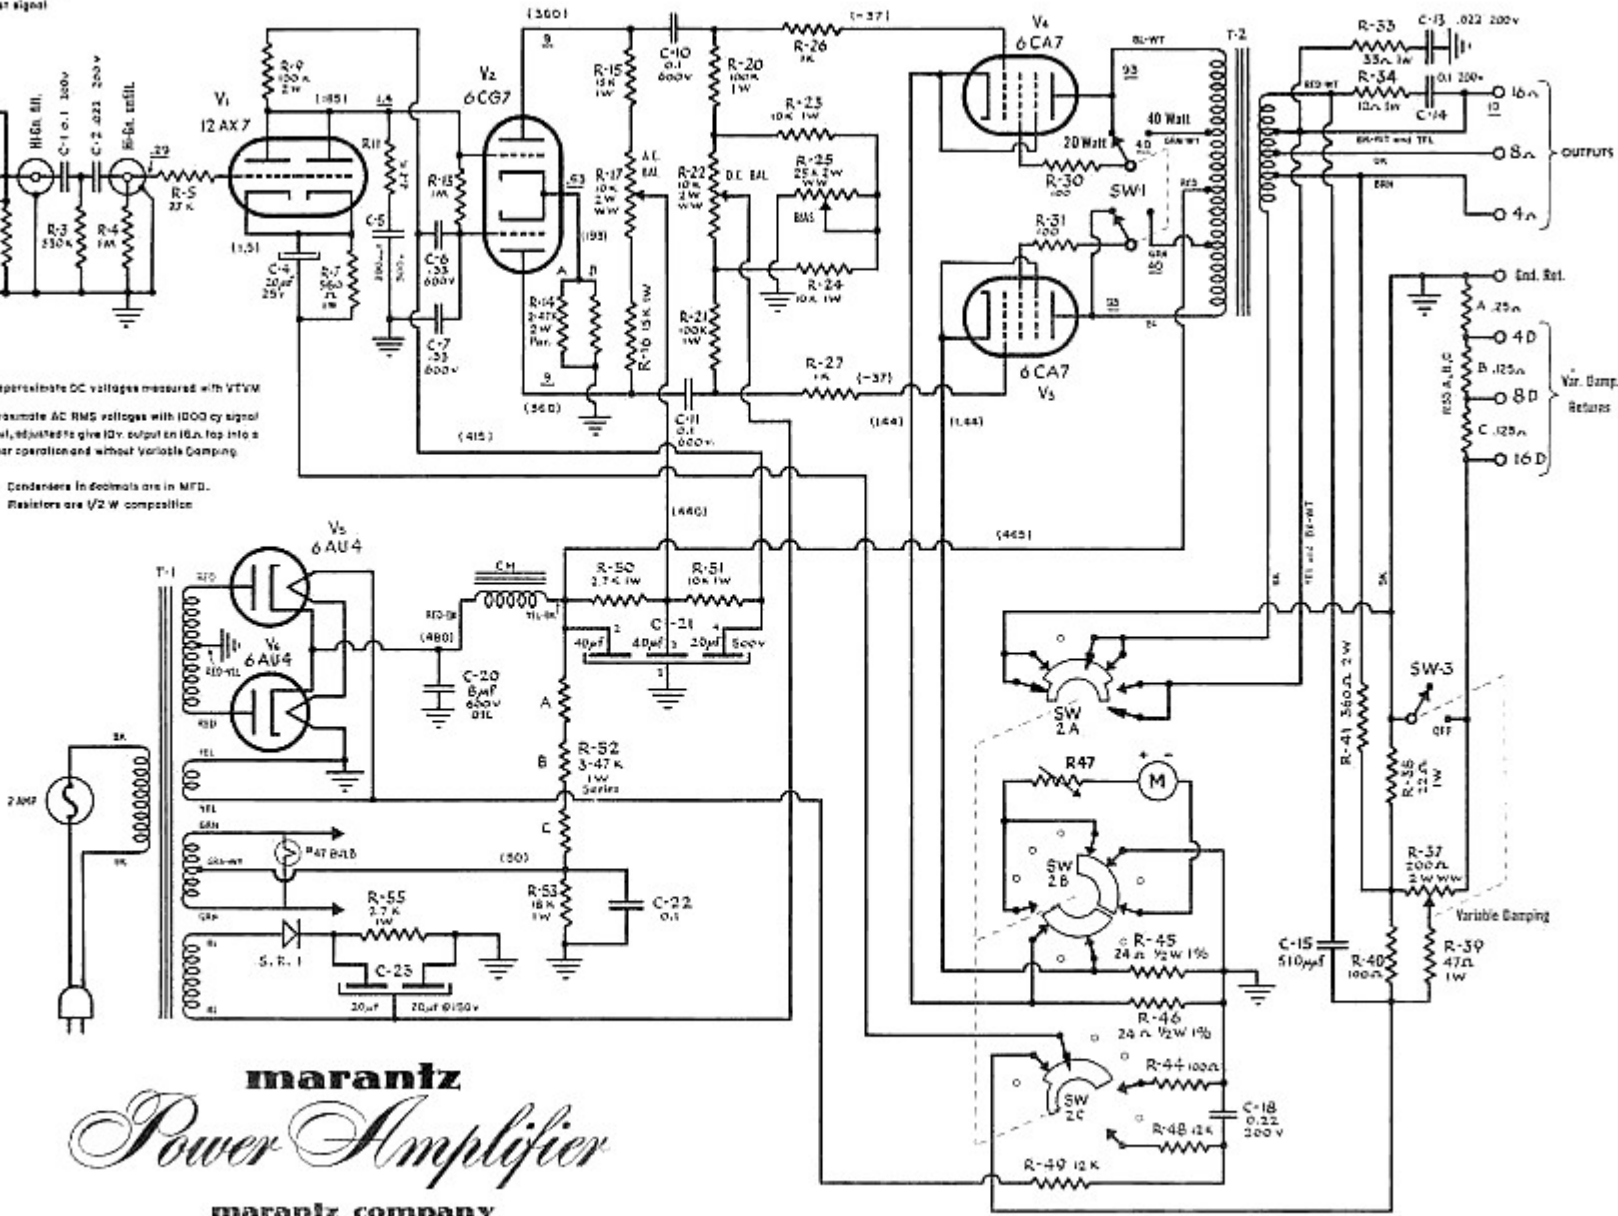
ut signal

(360)

(-37)

V₄
6CA7

BL-WT

T-2

R-33
33Ω 1W

C-13 .022 200v

R-34
10Ω 1W

0.1 200v

C-14

16Ω

8Ω

4Ω

OUTPUTS

R-9
100K
2W

V₁
12AX7

(185)

1.6

R-11
2.2K

C-10
0.1
600V

R-20
100K
1W

R-26
3K

93

40 Watt

20 Watt

R-30
100

SW1

R-31
100

V₂
6CG7

R-15
12K
1W

R-23
10K 1W

R-17
10K
2W
WW

A.C. BAL

R-22
10K
2W
WW

D.C. BAL

R-25
25K 2W
WW

BIAS

R-24
10K 1W

R-15
1M

.53

(193)

Hi-Gn. Bll.

C-1 0.1 200v

C-2 .022 200v

Hi-Gn. emSIL

.29

R-5
22K

R-3
330K

R-4
1M

(1.31)

C-5

C-4
20µf
25V

R-7
560
Ω
1W

C-6
.33
600V

C-7
.33
600V

R-14
2-47K
2W
Par.

A

B

R-16 15K 1W

R-21
100K
1W

R-27
1K

(-37)

6CA7
V₃

End. Ret.

A .25Ω

4D

B .125Ω

8D

C .125Ω

16D

R-50 A,B,C

Var. Damp. Returns

Approximate DC voltages measured with VTVM

Approximate AC RMS voltages with 1000 cy signal, adjusted to give 10v. output on 16Ω tap into a ar operation and without Variable Damping

Condensers in decimals are in MFD.
Resistors are 1/2 W composition

(415)

(560)

C-11
0.1
600V

(144)

(1.44)

(460)

(465)

V₅
6AU4

T-1

RED

CH

R-50
2.7K 1W

R-51
10K 1W

RED-BK

YEL-BK

(480)

C-20
8µf
600V
OIL

C-21
40µf 40µf 20µf 500v

V₆
6AU4

RED-YEL

RED

YEL

A

B

R-52
3-47K
1W
Series

C

SW-3

OFF

SW
2A

R47

M

R-41 360Ω 2W

R-38
12K
1W

2 AMP

BK

GRN

#47 BULB

GRN-WHT

GRN

(50)

R-53
18K
1W

C-22
0.1

R-55
2.7K
1W

S.R.1

C-23

20µf 20µf @150v

SW
2B

R-37
200Ω
2W WW

Variable Damping

C-15
510µµf

R-40
100Ω

R-39
47Ω
1W

R-45
24Ω ½W 1%

R-46
24Ω ½W 1%

R-44 100Ω

SW
2C

C-18
0.22
200V

R-48 12K

R-49 12K

marantz
Power Amplifier

marantz company